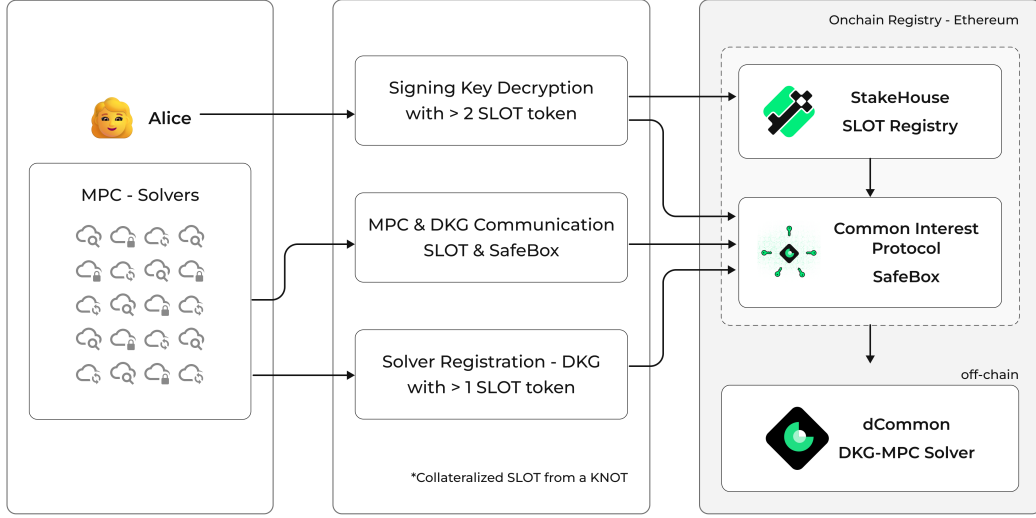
Alice

MPC - Solvers

Signing Key Decryption with > 2 SLOT token

MPC & DKG Communication SLOT & SafeBox

Solver Registration - DKG with > 1 SLOT token

*Collateralized SLOT from a KNOT

Onchain Registry - Ethereum

StakeHouse SLOT Registry

Common Interest Protocol SafeBox

off-chain

dCommon DKG-MPC Solver